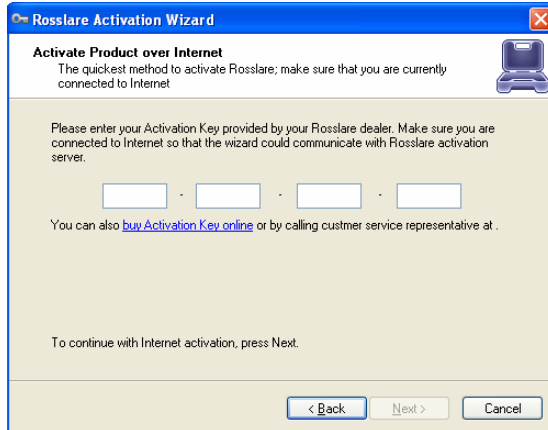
Rosslare Activation Wizard

Activate Product over Internet
The quickest method to activate Rosslare; make sure that you are currently connected to Internet

Please enter your Activation Key provided by your Rosslare dealer. Make sure you are connected to Internet so that the wizard could communicate with Rosslare activation server.

- - -

You can also buy Activation Key online or by calling custmer service representative at .

To continue with Internet activation, press Next.

< Back Next > Cancel